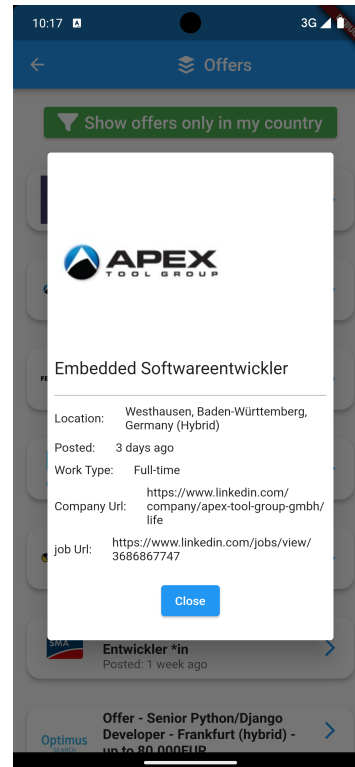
10:17

3G

Offers

Show offers only in my country

APEX
TOOL GROUP

Embedded Softwareentwickler

Location: Westhausen, Baden-Württemberg, Germany (Hybrid)

Posted: 3 days ago

Work Type: Full-time

Company Url: https://www.linkedin.com/company/apex-tool-group-gmbh/life

job Url: https://www.linkedin.com/jobs/view/3686867747

Close

Entwickler *in
Posted: 1 week ago

Offer - Senior Python/Django Developer - Frankfurt (hybrid) - up to 80.000EUR

Optimus